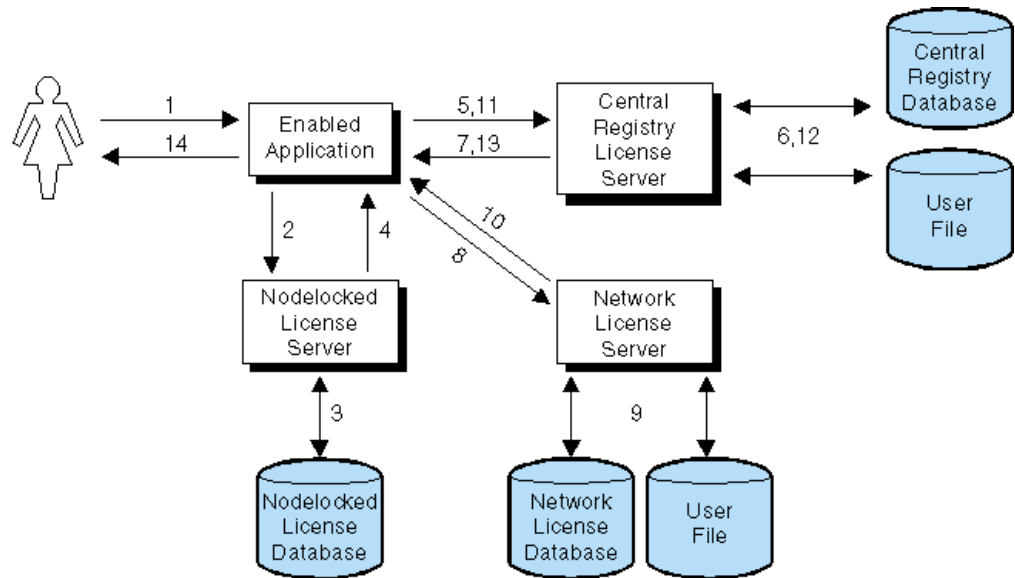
1

14

Enabled Application

5,11

7,13

Central Registry License Server

6,12

Central Registry Database

User File

2

4

10

8

Nodelocked License Server

Network License Server

3

9

Nodelocked License Database

Network License Database

User File